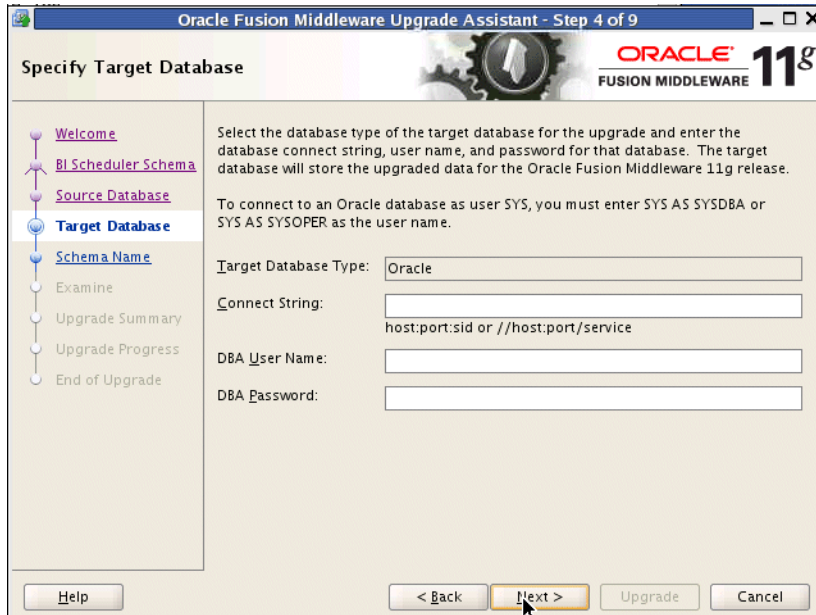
Oracle Fusion Middleware Upgrade Assistant - Step 4 of 9

Specify Target Database

ORACLE FUSION MIDDLEWARE 11g

Welcome
BI Scheduler Schema
Source Database
Target Database
Schema Name
Examine
Upgrade Summary
Upgrade Progress
End of Upgrade

Select the database type of the target database for the upgrade and enter the database connect string, user name, and password for that database. The target database will store the upgraded data for the Oracle Fusion Middleware 11g release.

To connect to an Oracle database as user SYS, you must enter SYS AS SYSDBA or SYS AS SYSOPER as the user name.

Target Database Type: Oracle

Connect String:

host:port:sid or //host:port/service

DBA User Name:

DBA Password:

Help

< Back

Next >

Upgrade

Cancel